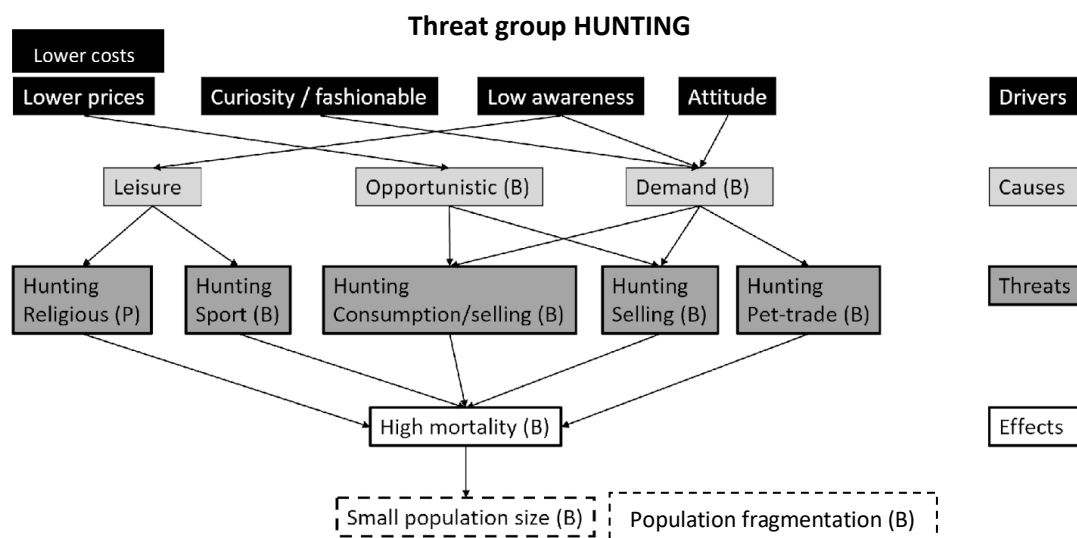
Threat group HUNTING

Lower costs

Lower prices

Curiosity / fashionable

Low awareness

Attitude

Drivers

Leisure

Opportunistic (B)

Demand (B)

Causes

Hunting Religious (P)

Hunting Sport (B)

Hunting Consumption/selling (B)

Hunting Selling (B)

Hunting Pet-trade (B)

Threats

High mortality (B)

Effects

Small population size (B)

Population fragmentation (B)